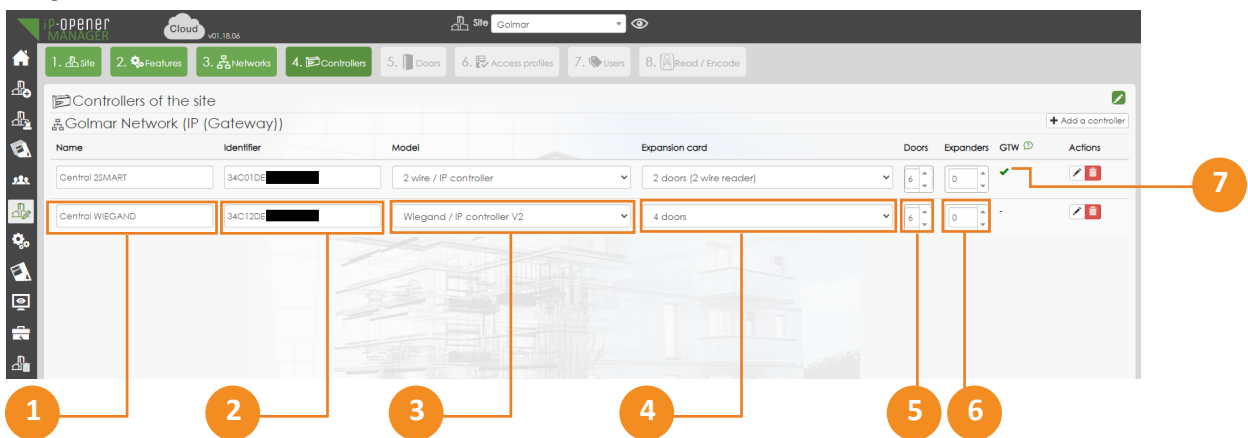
iP-OPENER MANAGER

Cloud v01.18.06

Site Golmar

1. Site
2. Features
3. Networks
4. Controllers
5. Doors
6. Access profiles
7. Users
8. Read / Encode

Controllers of the site

Golmar Network (IP (Gateway))

+ Add a controller

| Name | Identifier | Model | Expansion card | Doors | Expanders | GTW | Actions |
|---|---|---|---|---|---|---|---|
| Central 2SMART | 34C01DE | 2 wire / IP controller | 2 doors (2 wire reader) | 6 | 0 | ✔ | |
| Central WIEGAND | 34C12DE | Wiegand / IP controller V2 | 4 doors | 6 | 0 | - | |

1
2
3
4
5
6
7